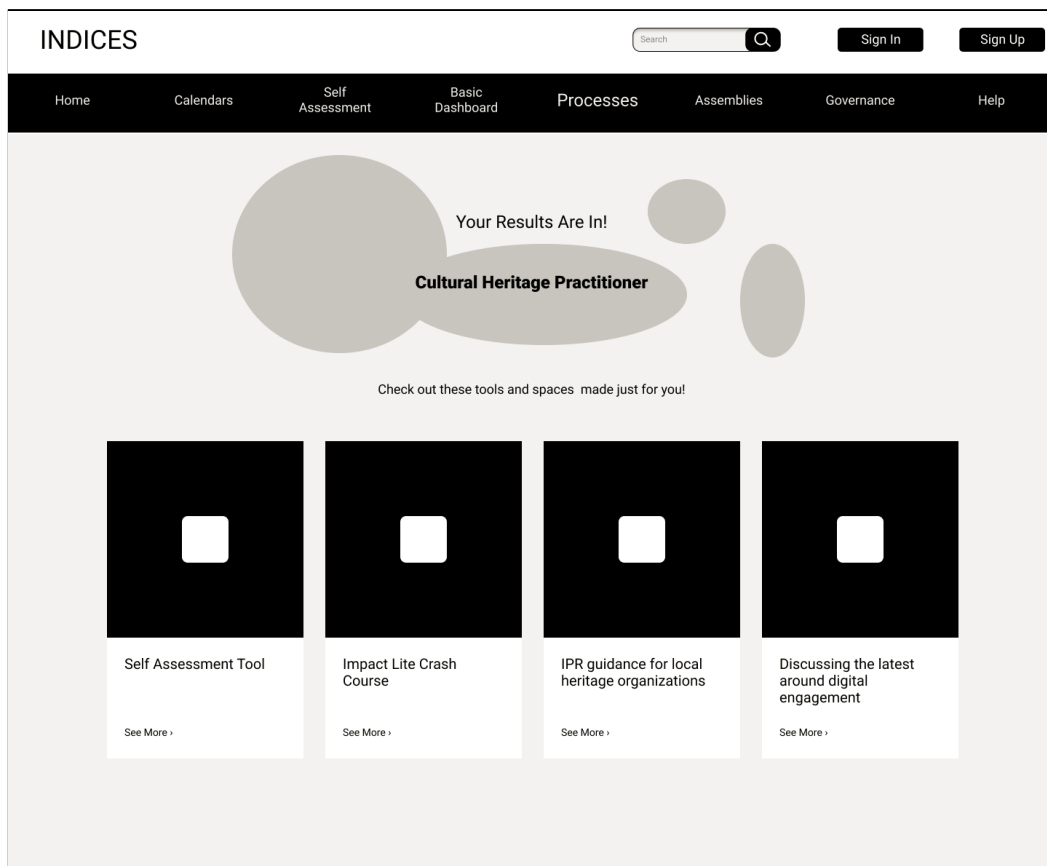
INDICES

Search

Sign In

Sign Up

Home

Calendars

Self Assessment

Basic Dashboard

Processes

Assemblies

Governance

Help

Your Results Are In!

Cultural Heritage Practitioner

Check out these tools and spaces made just for you!

Self Assessment Tool

See More ›

Impact Lite Crash Course

See More ›

IPR guidance for local heritage organizations

See More ›

Discussing the latest around digital engagement

See More ›